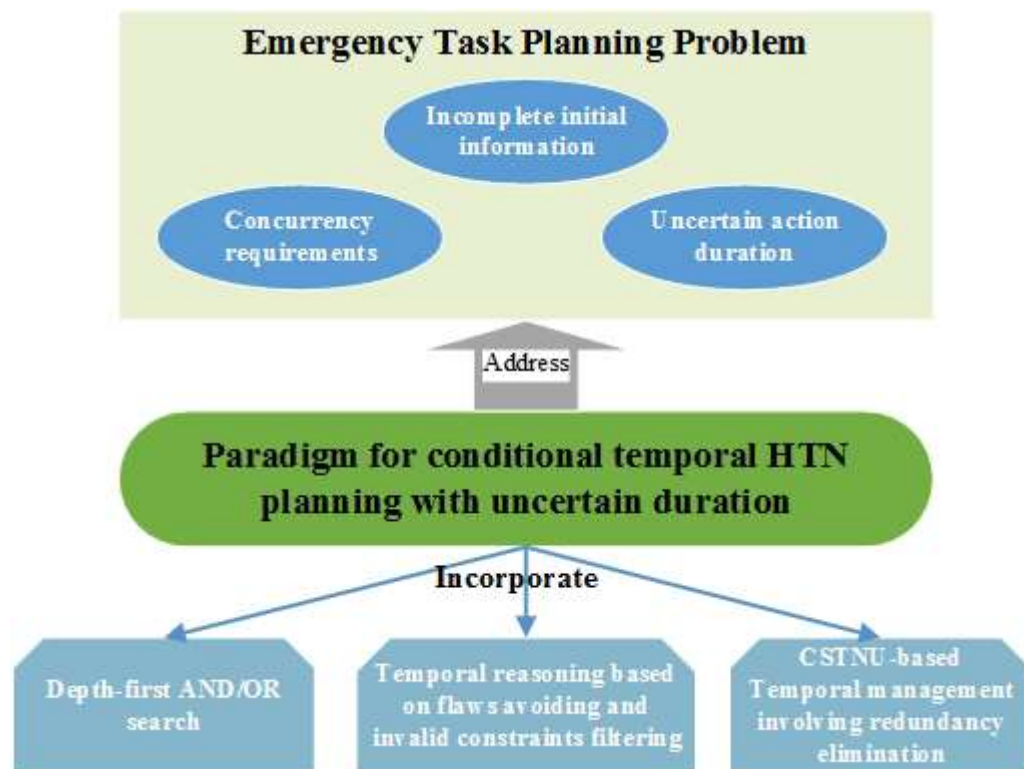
Emergency Task Planning Problem

Incomplete initial information

Concurrency requirements

Uncertain action duration

Address

Paradigm for conditional temporal HTN planning with uncertain duration

Incorporate

Depth-first AND/OR search

Temporal reasoning based on flaws avoiding and invalid constraints filtering

CSTNU-based Temporal management involving redundancy elimination